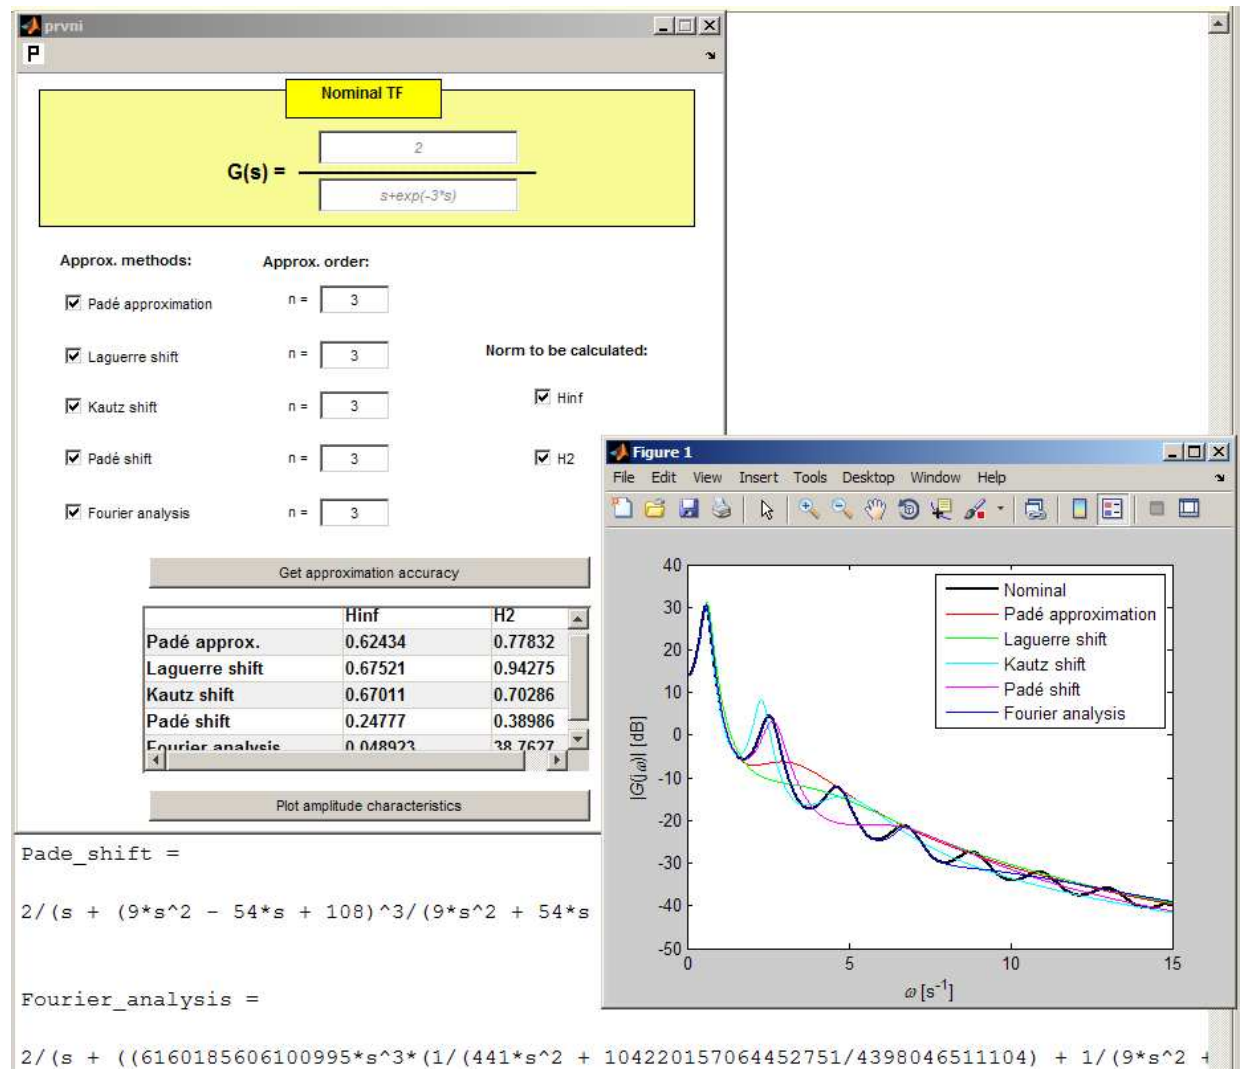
prvni

P

Nominal TF

G(s) = $\frac{2}{s+exp(-3*s)}$

Approx. methods:

Approx. order:

Padé approximation n = 3

Laguerre shift n = 3

Norm to be calculated:

Kautz shift n = 3

Hinf

Padé shift n = 3

H2

Fourier analysis n = 3

Get approximation accuracy

| | Hinf | H2 |
|---|---|---|
| Padé approx. | 0.62434 | 0.77832 |
| Laguerre shift | 0.67521 | 0.94275 |
| Kautz shift | 0.67011 | 0.70286 |
| Padé shift | 0.24777 | 0.38986 |
| Fourier analysis | 0.048923 | 38.7627 |

Plot amplitude characteristics

Pade_shift =

2/(s + (9*s^2 - 54*s + 108)^3/(9*s^2 + 54*s

Fourier_analysis =

2/(s + ((6160185606100995*s^3*(1/(441*s^2 + 104220157064452751/4398046511104) + 1/(9*s^2 +

Figure 1

File Edit View Insert Tools Desktop Window Help

40
30
20
10
0
-10
-20
-30
-40
-50

|G(jω)| [dB]

0 5 10 15

ω [s$^{-1}$]

Nominal
Padé approximation
Laguerre shift
Kautz shift
Padé shift
Fourier analysis